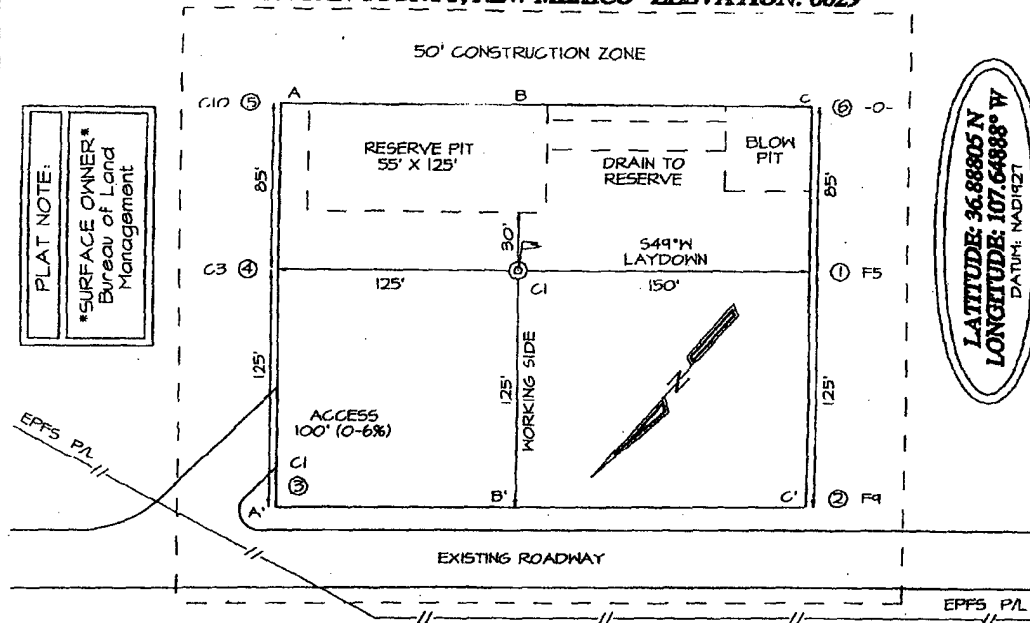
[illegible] NEW MEXICO ELEVATION: 6629

50' CONSTRUCTION ZONE

PLAT NOTE:
*SURFACE OWNER*
Bureau of Land Management

C10 ⑤
A
B
C
⑥ -0-

RESERVE PIT
55' X 125'

DRAIN TO RESERVE

BLOW PIT

85'
85'
30'

S49°W
LAYDOWN

C3 ④
125'
C1
150'
① F5

LATITUDE: 36.88805 N
LONGITUDE: 107.64888° W
DATUM: NAD1927

125'
125'
WORKING SIDE
125'

ACCESS
100' (0-6%)

EPFS P/L

C1
③
A'
B'
C'
② F9

EXISTING ROADWAY

EPFS P/L